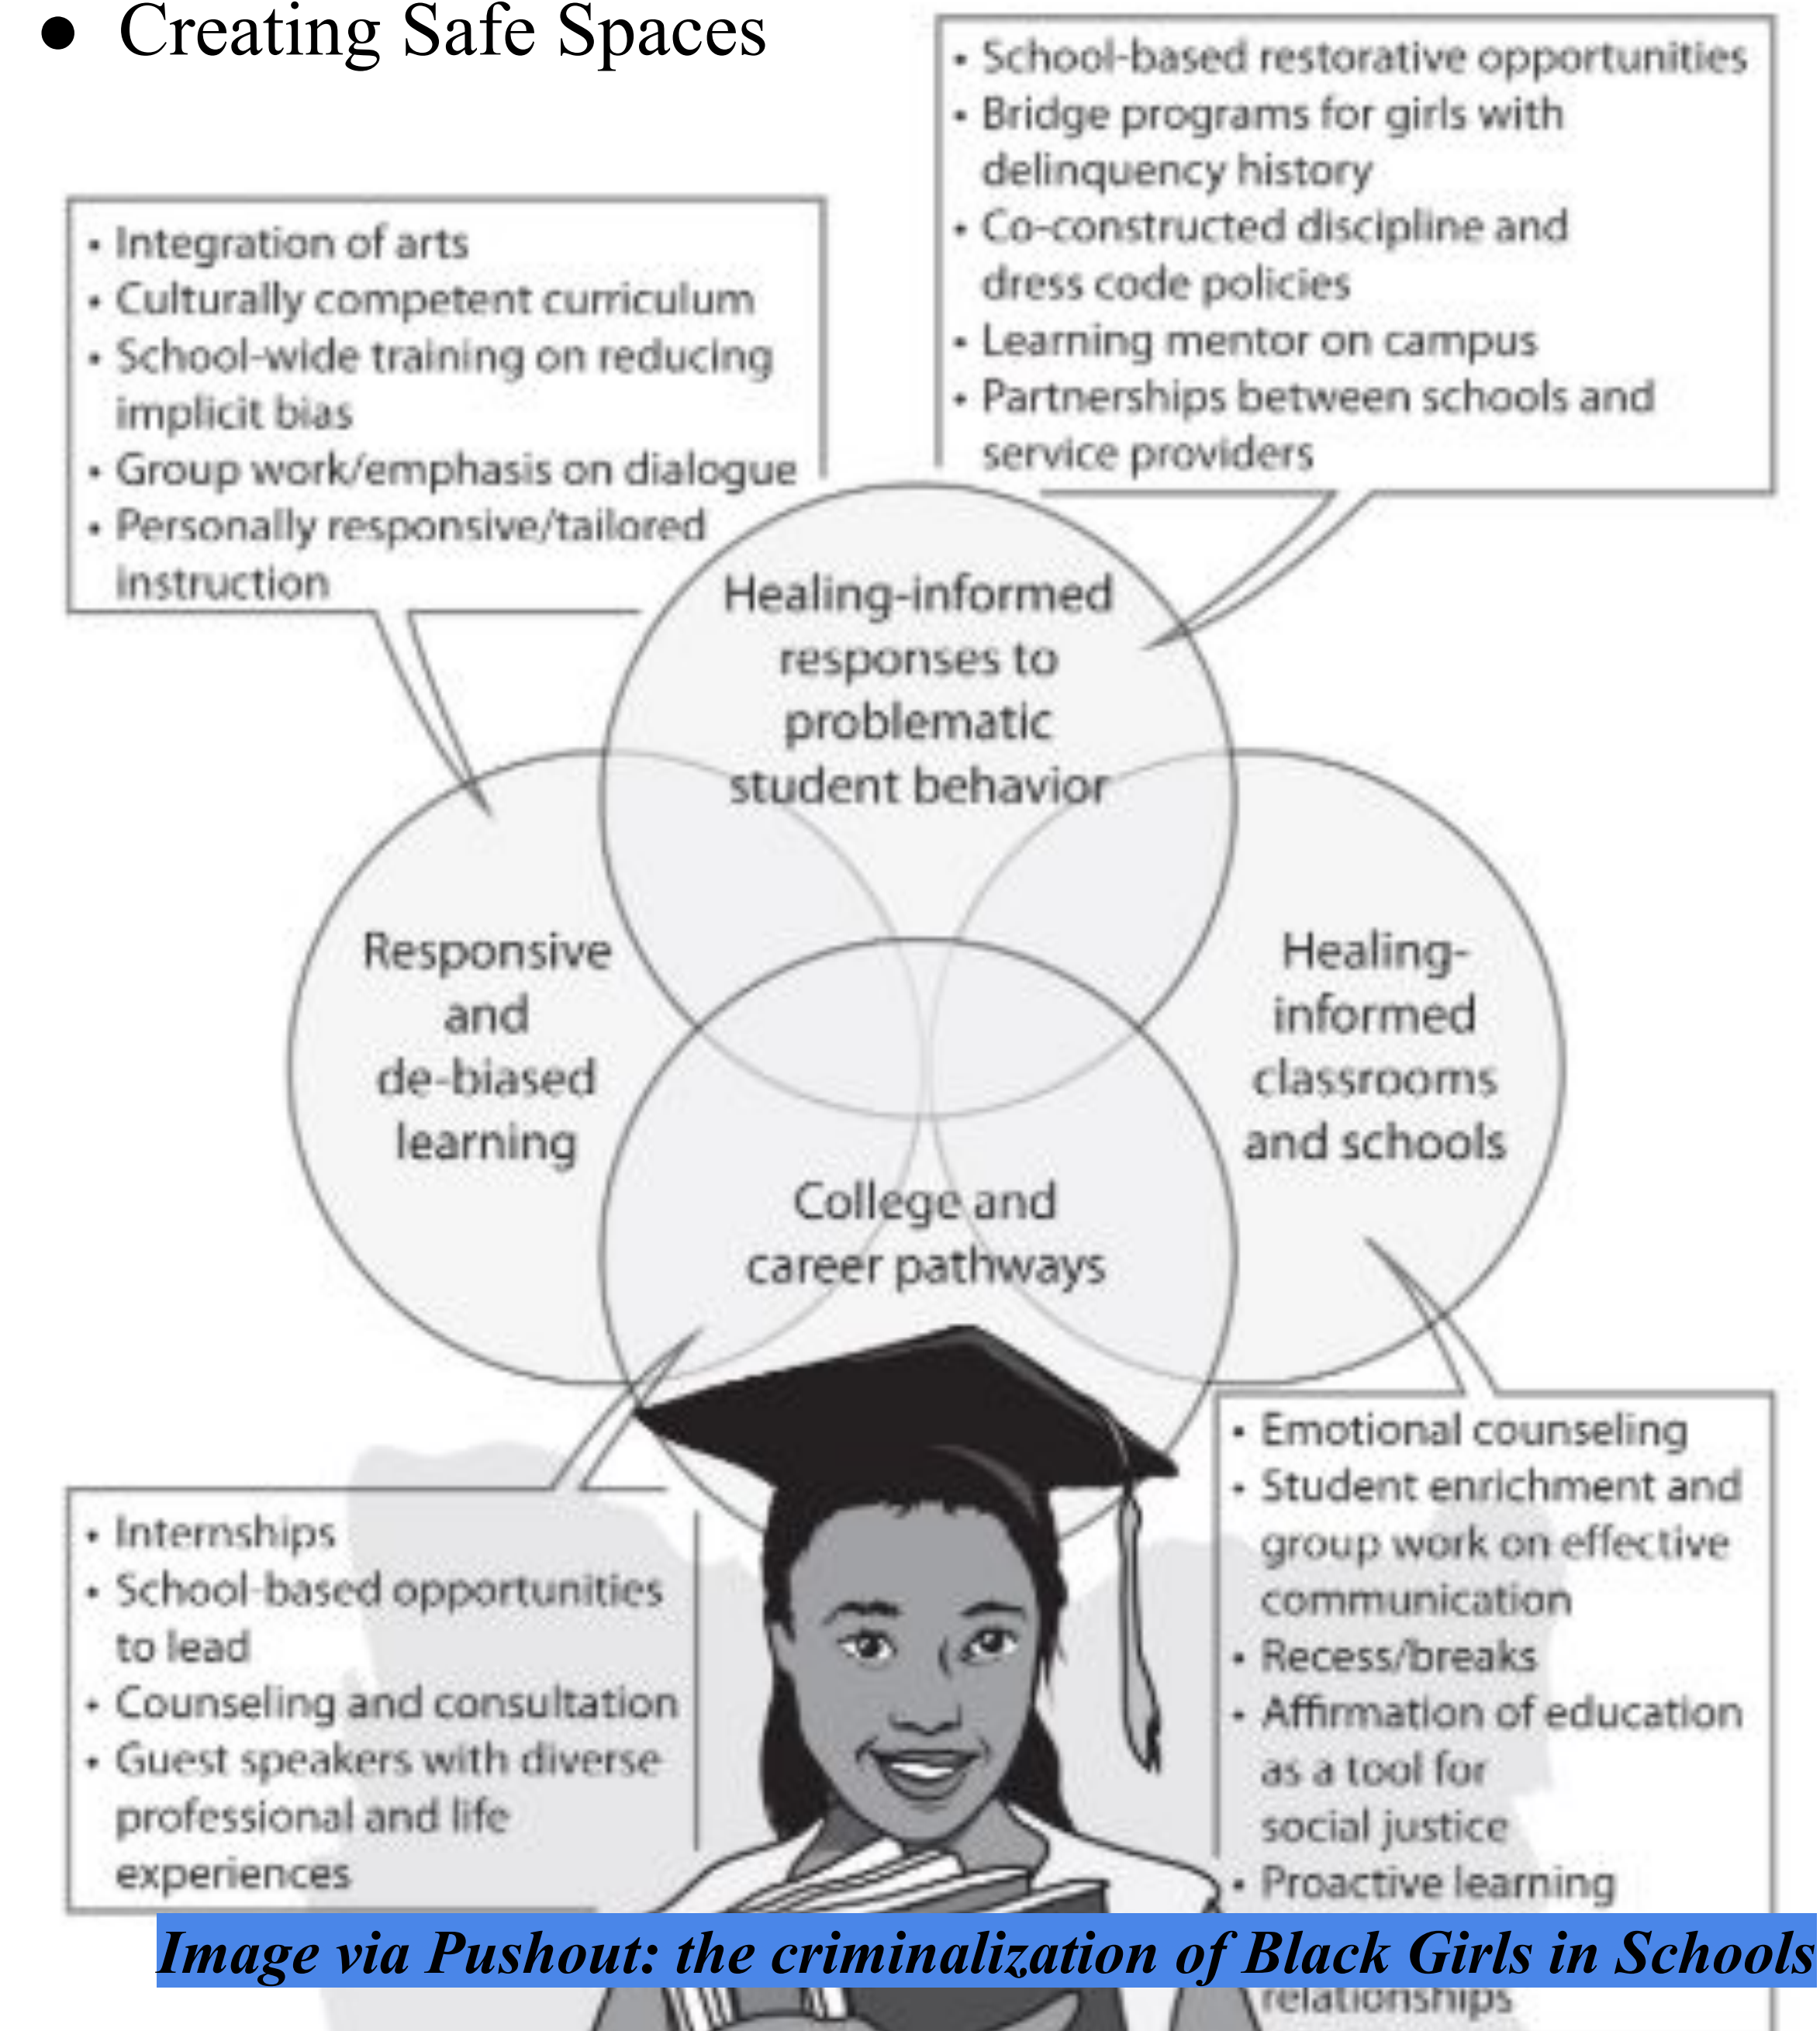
- Creating Safe Spaces

- Integration of arts
- Culturally competent curriculum
- School-wide training on reducing implicit bias
- Group work/emphasis on dialogue
- Personally responsive/tailored instruction

- School-based restorative opportunities
- Bridge programs for girls with delinquency history
- Co-constructed discipline and dress code policies
- Learning mentor on campus
- Partnerships between schools and service providers

Healing-informed responses to problematic student behavior

Responsive and de-biased learning

Healing-informed classrooms and schools

College and career pathways

- Internships
- School-based opportunities to lead
- Counseling and consultation
- Guest speakers with diverse professional and life experiences

- Emotional counseling
- Student enrichment and group work on effective communication
- Recess/breaks
- Affirmation of education as a tool for social justice
- Proactive learning
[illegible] relationships

Image via Pushout: the criminalization of Black Girls in Schools